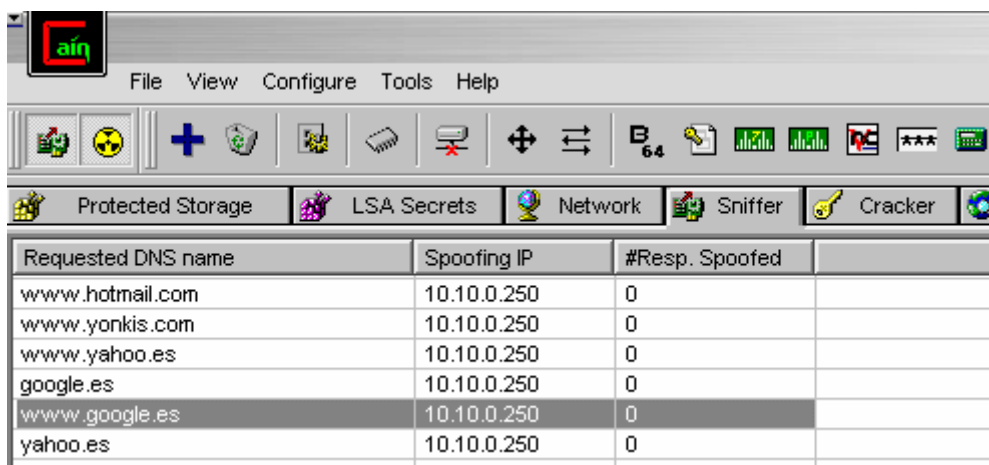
Caín

File View Configure Tools Help

B 64

Protected Storage | LSA Secrets | Network | Sniffer | Cracker

| Requested DNS name | Spoofing IP | #Resp. Spoofed |
|---|---|---|
| www.hotmail.com | 10.10.0.250 | 0 |
| www.yonkis.com | 10.10.0.250 | 0 |
| www.yahoo.es | 10.10.0.250 | 0 |
| google.es | 10.10.0.250 | 0 |
| www.google.es | 10.10.0.250 | 0 |
| yahoo.es | 10.10.0.250 | 0 |